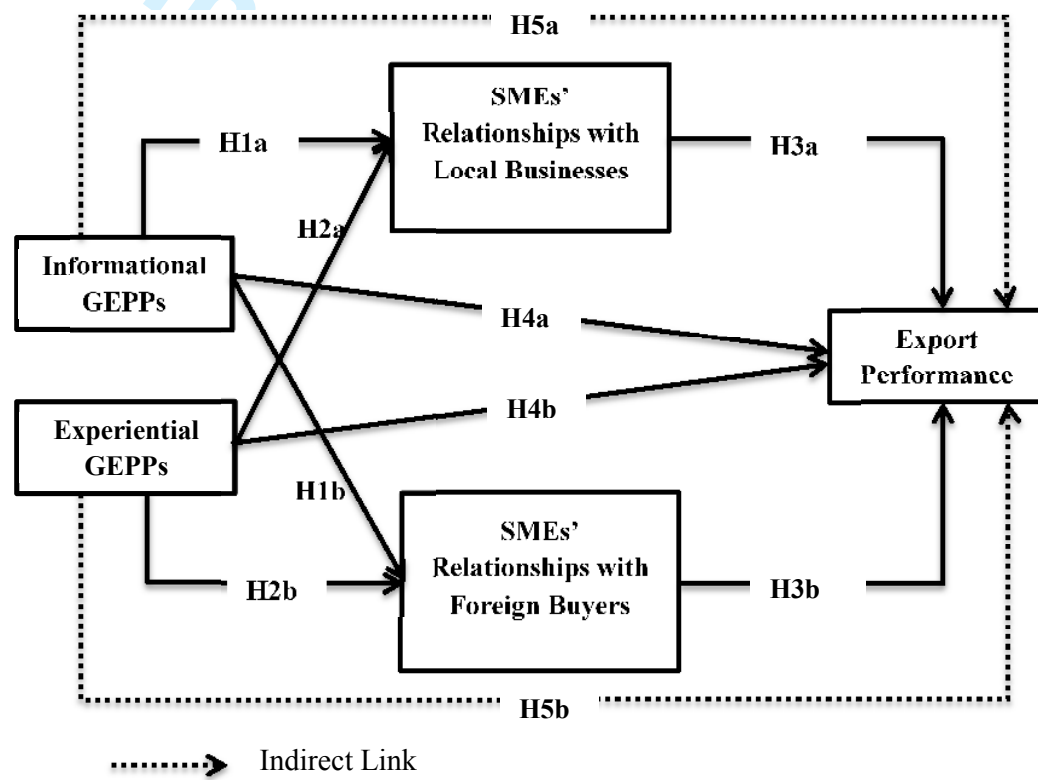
H5a

SMEs' Relationships with Local Businesses

H1a

H3a

H2a

Informational GEPPs

H4a

Export Performance

H4b

Experiential GEPPs

H1b

SMEs' Relationships with Foreign Buyers

H2b

H3b

H5b

Indirect Link